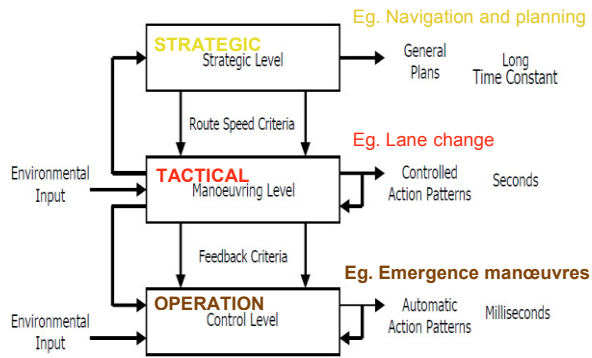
Eg. Navigation and planning

STRATEGIC
Strategic Level

General Plans

Long Time Constant

Route Speed Criteria

Eg. Lane change

Environmental Input

TACTICAL
Manoeuvring Level

Controlled Action Patterns

Seconds

Feedback Criteria

Eg. Emergence manœuvres

Environmental Input

OPERATION
Control Level

Automatic Action Patterns

Milliseconds